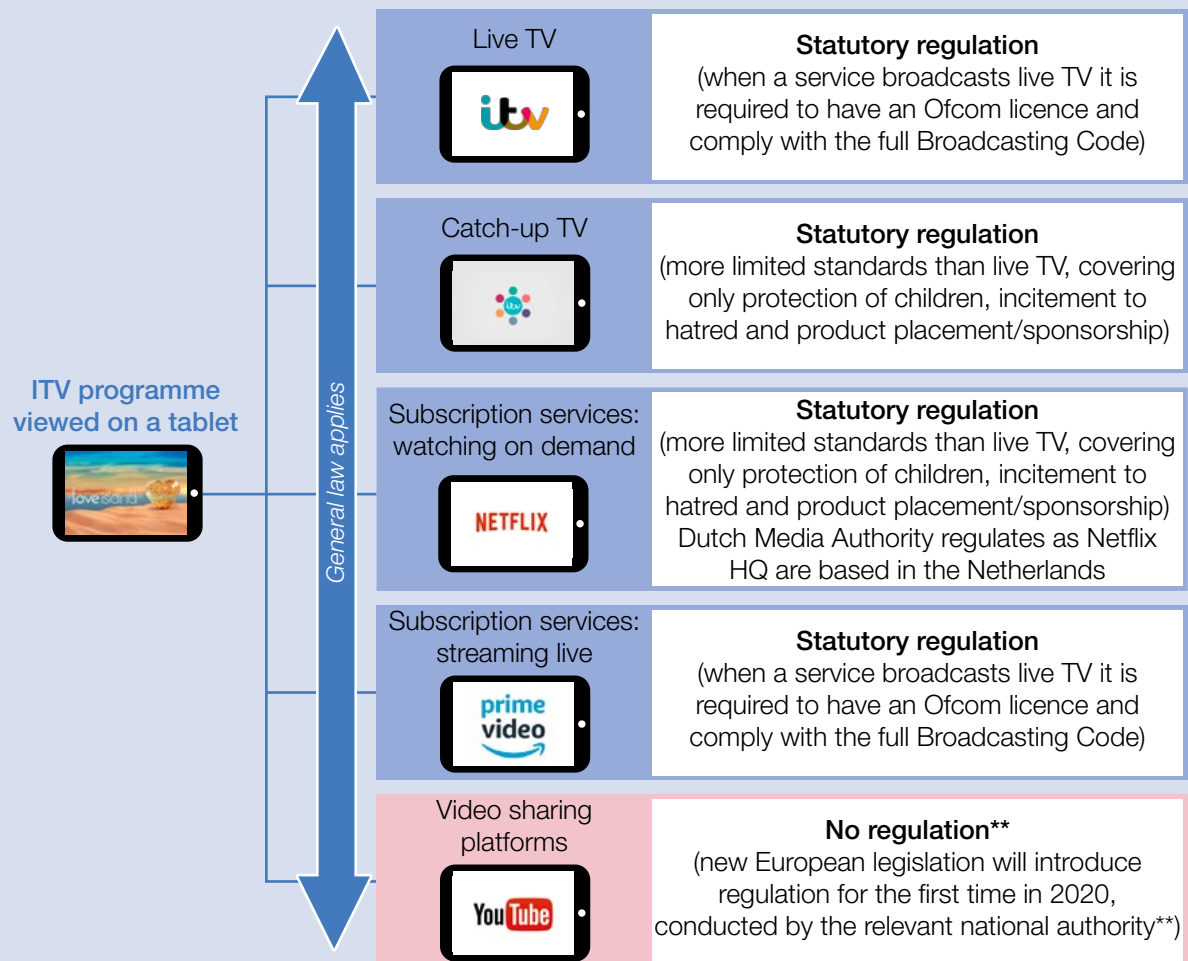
ITV programme viewed on a tablet

love island

General law applies

Live TV

itv

Statutory regulation
(when a service broadcasts live TV it is required to have an Ofcom licence and comply with the full Broadcasting Code)

Catch-up TV

itv

Statutory regulation
(more limited standards than live TV, covering only protection of children, incitement to hatred and product placement/sponsorship)

Subscription services: watching on demand

NETFLIX

Statutory regulation
(more limited standards than live TV, covering only protection of children, incitement to hatred and product placement/sponsorship)
Dutch Media Authority regulates as Netflix HQ are based in the Netherlands

Subscription services: streaming live

prime video

Statutory regulation
(when a service broadcasts live TV it is required to have an Ofcom licence and comply with the full Broadcasting Code)

Video sharing platforms

YouTube

No regulation**
(new European legislation will introduce regulation for the first time in 2020, conducted by the relevant national authority**)